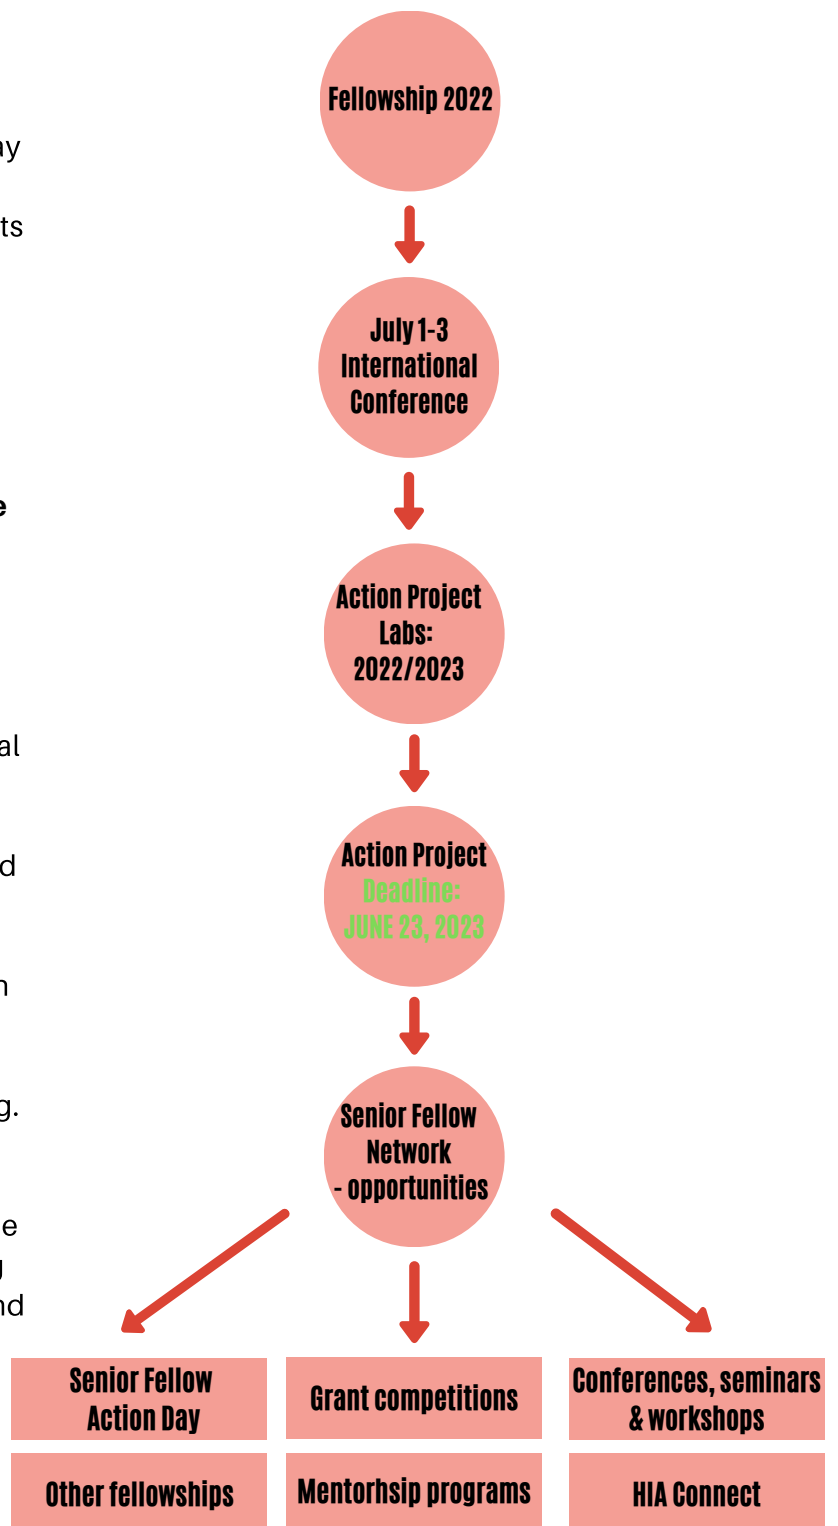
ay

ts

e

al

d

n

g.

e

nd

Fellowship 2022

July 1-3 International Conference

Action Project Labs: 2022/2023

Action Project Deadline: JUNE 23, 2023

Senior Fellow Network - opportunities

| Senior Fellow Action Day | Grant competitions | Conferences, seminars & workshops |
|---|---|---|
| Other fellowships | Mentorhsip programs | HIA Connect |